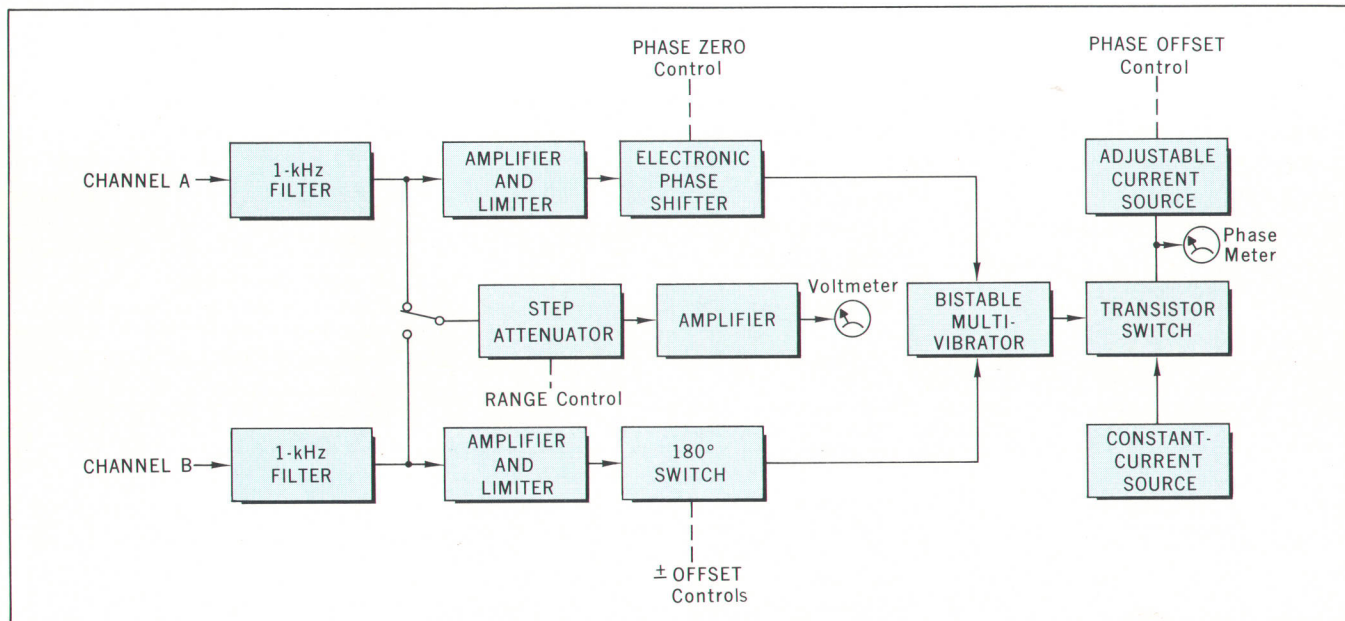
PHASE ZERO Control

PHASE OFFSET Control

CHANNEL A

1-kHz FILTER

AMPLIFIER AND LIMITER

ELECTRONIC PHASE SHIFTER

ADJUSTABLE CURRENT SOURCE

Phase Meter

STEP ATTENUATOR

AMPLIFIER

Voltmeter

BISTABLE MULTI-VIBRATOR

TRANSISTOR SWITCH

RANGE Control

CHANNEL B

1-kHz FILTER

AMPLIFIER AND LIMITER

180° SWITCH

CONSTANT-CURRENT SOURCE

$\pm$ OFFSET Controls